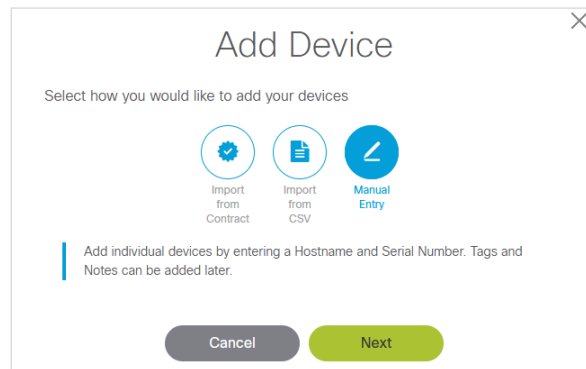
Add Device

Select how you would like to add your devices

Import from Contract

Import from CSV

Manual Entry

Add individual devices by entering a Hostname and Serial Number. Tags and Notes can be added later.

Cancel

Next